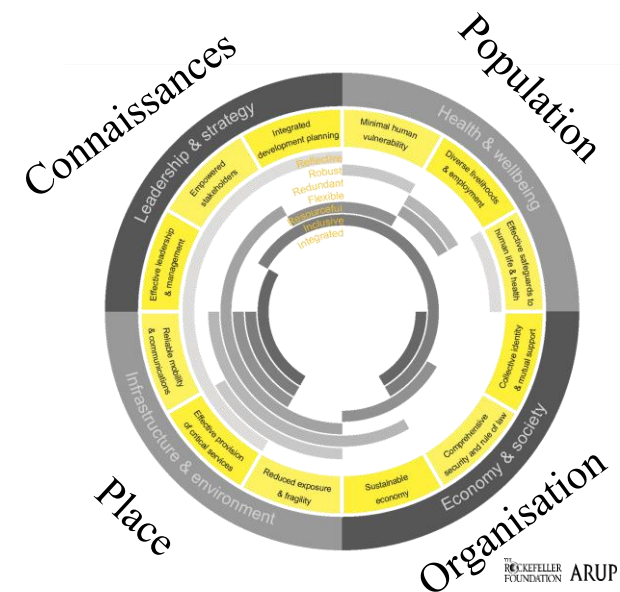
Connaissances

Population

Leadership & strategy

Health & wellbeing

Integrated development planning

Minimal human vulnerability

Empowered stakeholders

Diverse livelihoods & employment

Effective leadership & management

Effective safeguards to human life & health

Reflective
Robust
Redundant
Flexible
Resourceful
Inclusive
Integrated

Reliable mobility & communications

Collective identity & mutual support

Effective provision of critical services

Comprehensive security and rule of law

Reduced exposure & fragility

Sustainable economy

Infrastructure & environment

Economy & society

Place

Organisation

THE ROCKEFELLER FOUNDATION

ARUP